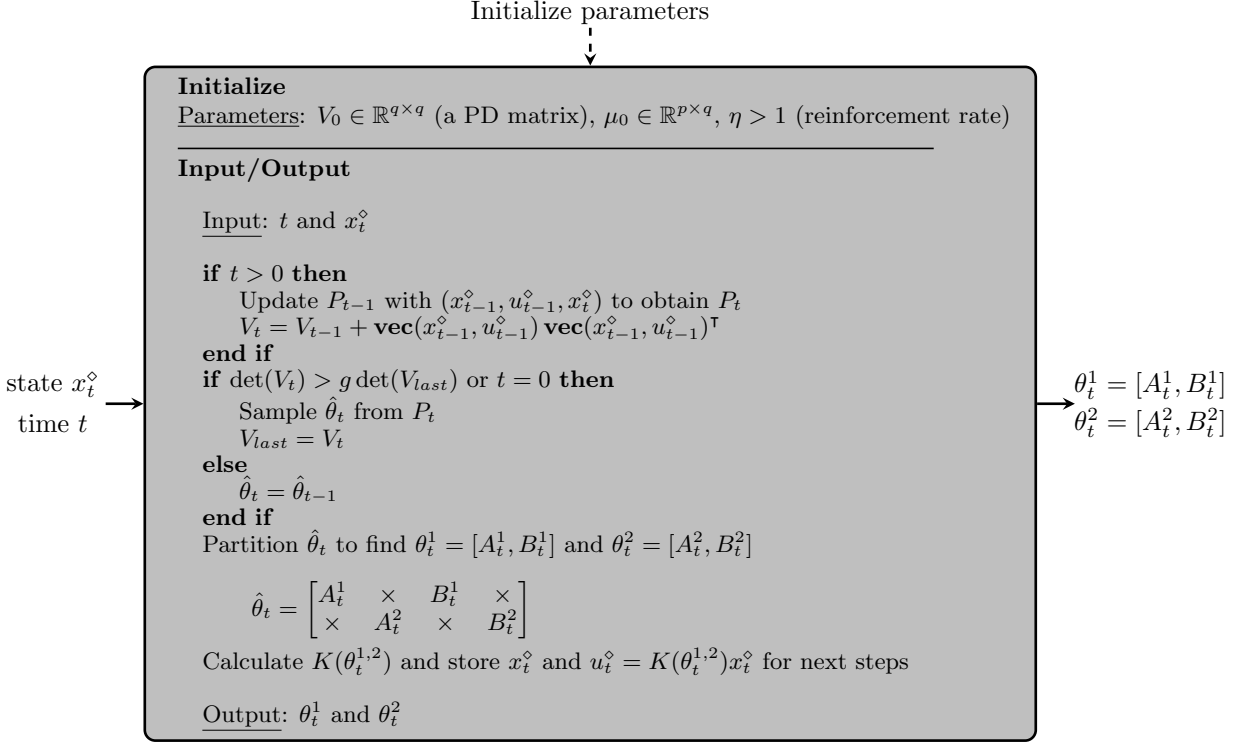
Initialize parameters

**Initialize**
Parameters: $V_0 \in \mathbb{R}^{q\times q}$ (a PD matrix), $\mu_0 \in \mathbb{R}^{p\times q}$, $\eta > 1$ (reinforcement rate)

**Input/Output**

Input: $t$ and $x_t^\diamond$

**if** $t > 0$ **then**
Update $P_{t-1}$ with $(x_{t-1}^\diamond, u_{t-1}^\diamond, x_t^\diamond)$ to obtain $P_t$
$V_t = V_{t-1} + \mathbf{vec}(x_{t-1}^\diamond, u_{t-1}^\diamond)\,\mathbf{vec}(x_{t-1}^\diamond, u_{t-1}^\diamond)^\intercal$
**end if**
**if** $\det(V_t) > g\det(V_{last})$ or $t = 0$ **then**
Sample $\hat{\theta}_t$ from $P_t$
$V_{last} = V_t$
**else**
$\hat{\theta}_t = \hat{\theta}_{t-1}$
**end if**
Partition $\hat{\theta}_t$ to find $\theta_t^1 = [A_t^1, B_t^1]$ and $\theta_t^2 = [A_t^2, B_t^2]$

$\hat{\theta}_t = \begin{bmatrix} A_t^1 & \times & B_t^1 & \times \\ \times & A_t^2 & \times & B_t^2 \end{bmatrix}$

Calculate $K(\theta_t^{1,2})$ and store $x_t^\diamond$ and $u_t^\diamond = K(\theta_t^{1,2})x_t^\diamond$ for next steps

Output: $\theta_t^1$ and $\theta_t^2$

state $x_t^\diamond$
time $t$

$\theta_t^1 = [A_t^1, B_t^1]$
$\theta_t^2 = [A_t^2, B_t^2]$